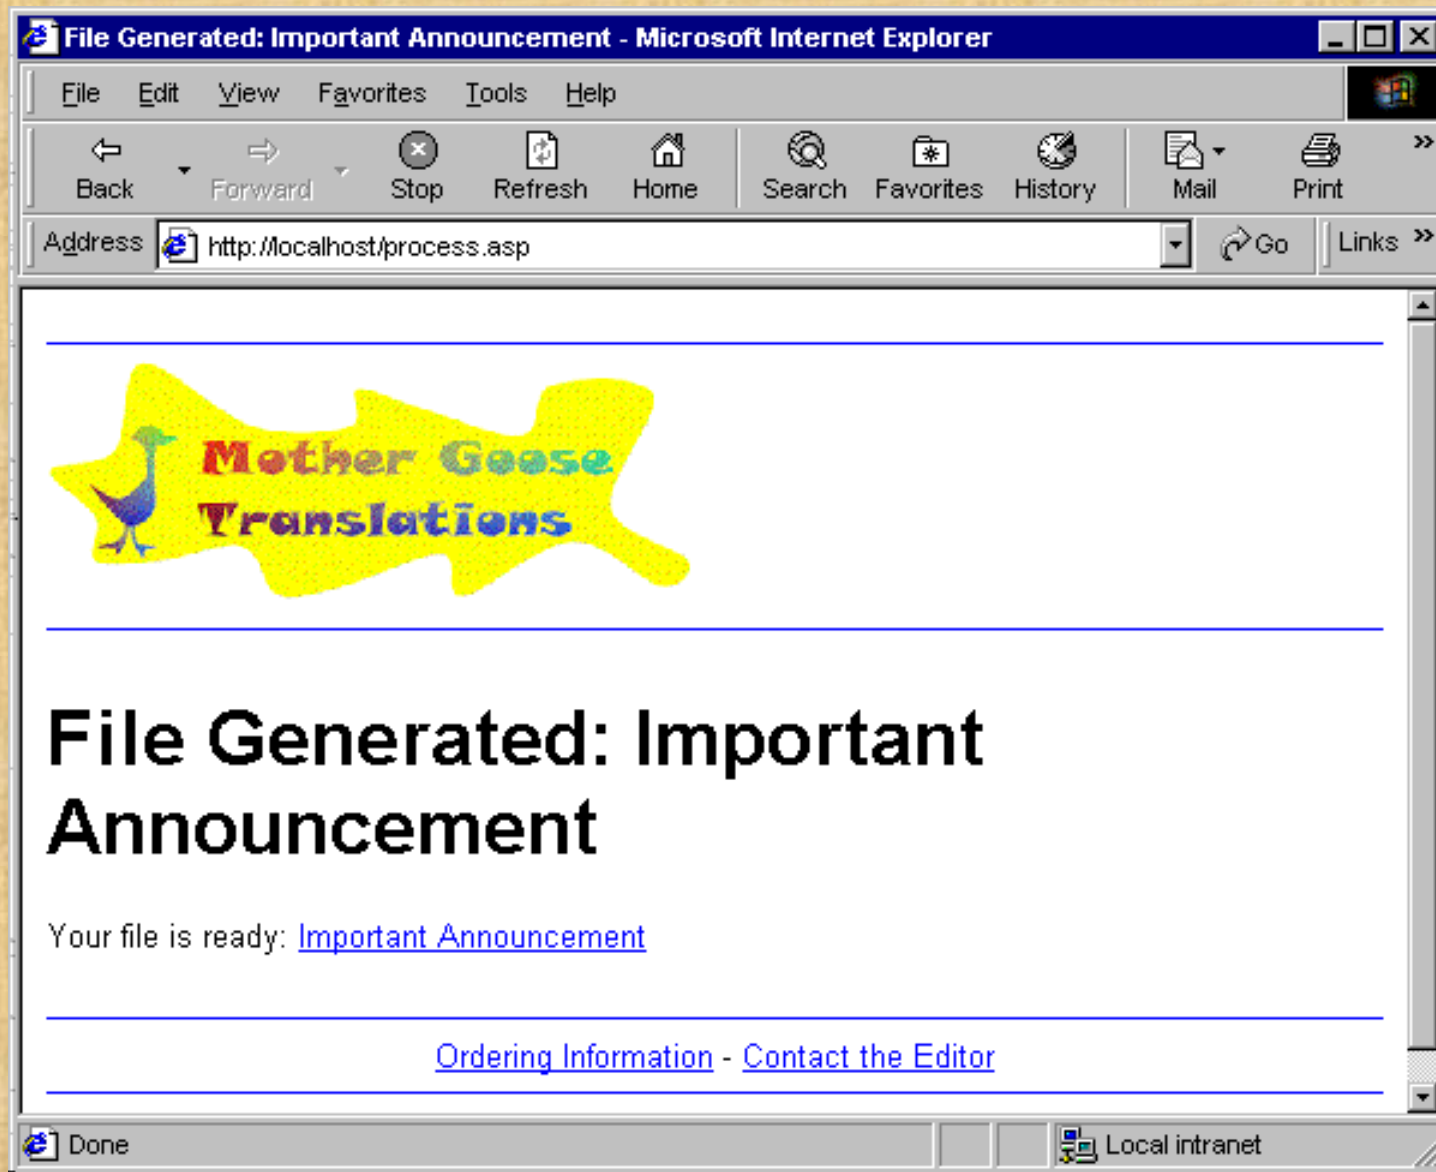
File Generated: Important Announcement - Microsoft Internet Explorer

File Edit View Favorites Tools Help

Back Forward Stop Refresh Home Search Favorites History Mail Print

Address http://localhost/process.asp Go Links

Mother Goose Translations

# File Generated: Important Announcement

Your file is ready: Important Announcement

Ordering Information - Contact the Editor

Done Local intranet